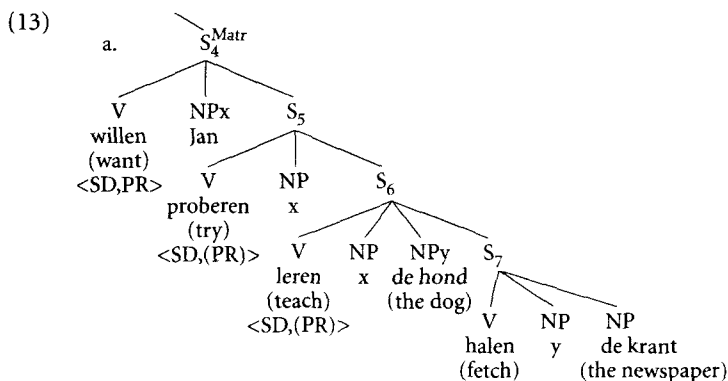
(13)

a. $S_4^{Matr}$

V willen (want) <SD,PR>

NPx Jan

$S_5$

V proberen (try) <SD,(PR)>

NP x

$S_6$

V leren (teach) <SD,(PR)>

NP x

NPy de hond (the dog)

$S_7$

V halen (fetch)

NP y

NP de krant (the newspaper)